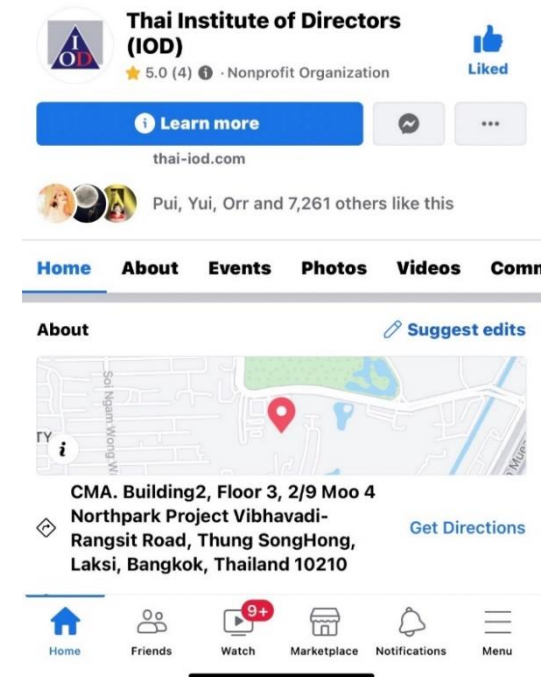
IOD

Thai Institute of Directors (IOD)

★ 5.0 (4) · Nonprofit Organization

Liked

Learn more

•••

thai-iod.com

Pui, Yui, Orr and 7,261 others like this

Home About Events Photos Videos Comm

About

Suggest edits

Soi Ngam Wong Wa

TY

i

Muan

CMA. Building2, Floor 3, 2/9 Moo 4 Northpark Project Vibhavadi-Rangsit Road, Thung SongHong, Laksi, Bangkok, Thailand 10210

Get Directions

Home Friends 9+ Watch Marketplace Notifications Menu